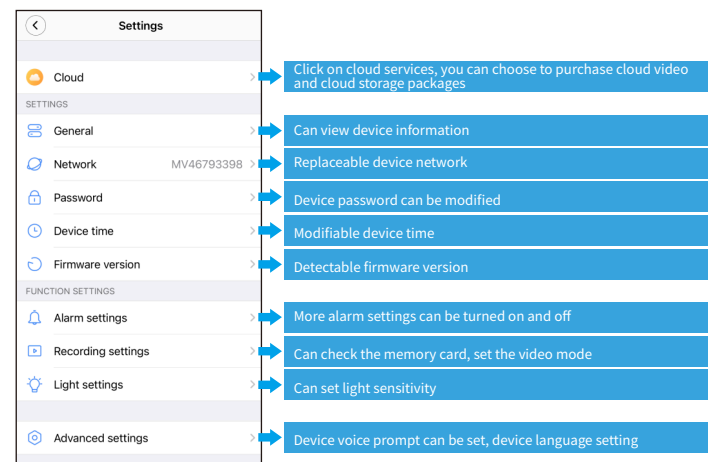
Settings

Cloud

Click on cloud services, you can choose to purchase cloud video and cloud storage packages

SETTINGS

General

Can view device information

Network MV46793398

Replaceable device network

Password

Device password can be modified

Device time

Modifiable device time

Firmware version

Detectable firmware version

FUNCTION SETTINGS

Alarm settings

More alarm settings can be turned on and off

Recording settings

Can check the memory card, set the video mode

Light settings

Can set light sensitivity

Advanced settings

Device voice prompt can be set, device language setting